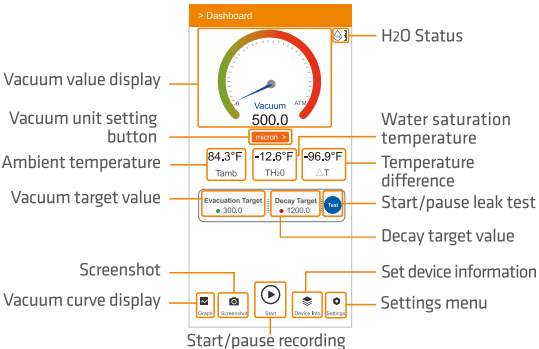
> Dashboard

H2O Status

Vacuum value display

0

ATM

Vacuum

500.0

Vacuum unit setting button

micron >

Water saturation temperature

Ambient temperature

84.3°F

Tamb

-12.6°F

TH₂0

-96.9°F

△T

Temperature difference

Vacuum target value

Evacuation Target

● 300.0

Decay Target

● 1200.0

Test

Start/pause leak test

Decay target value

Screenshot

Set device information

Vacuum curve display

Graph

Screenshot

Start

Device Info

Settings

Settings menu

Start/pause recording